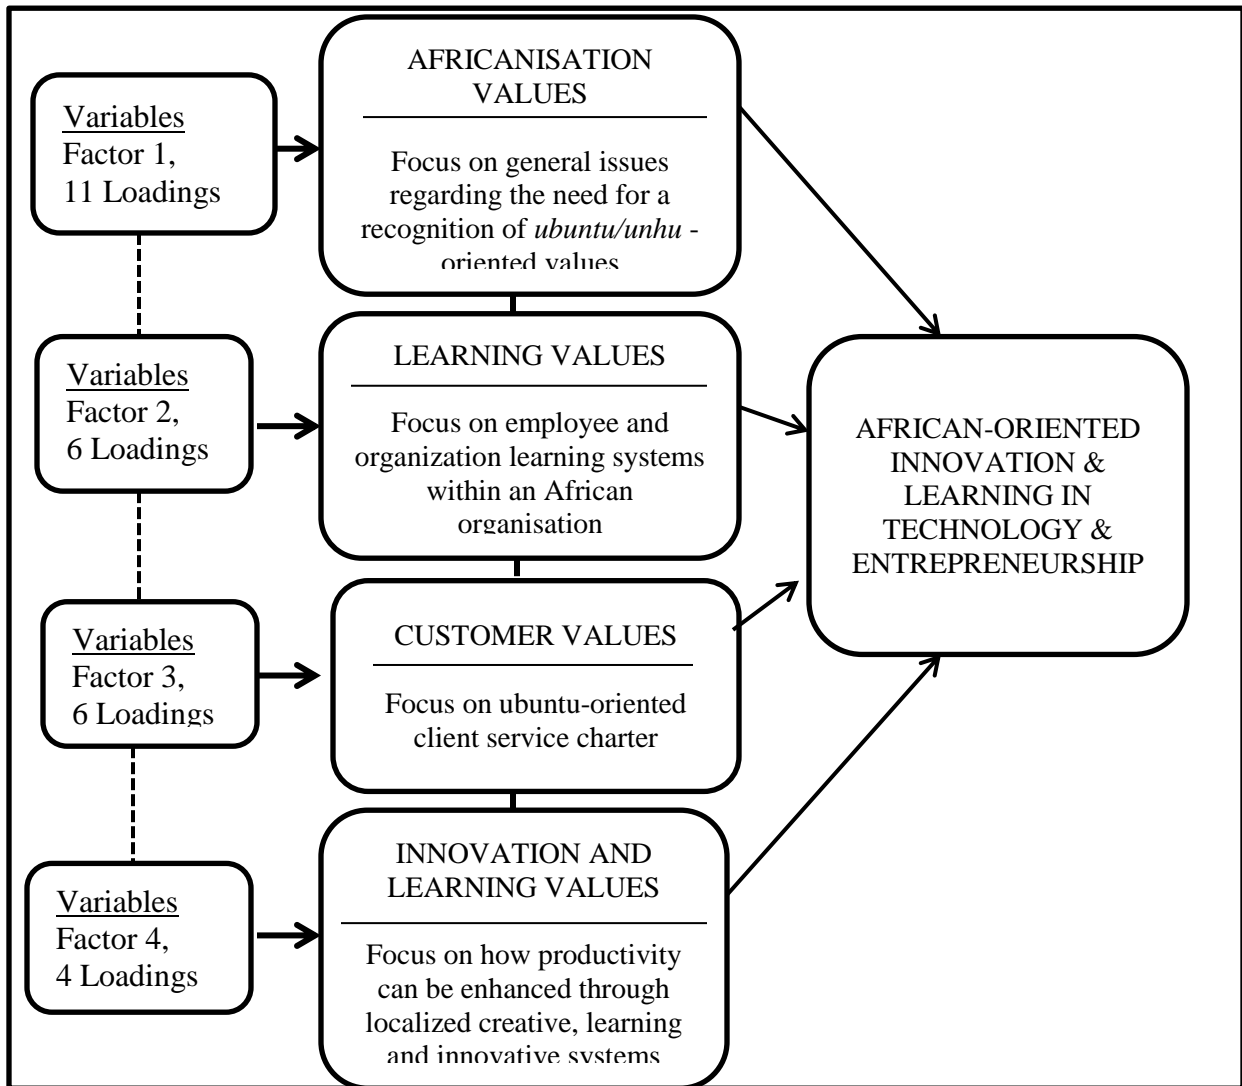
Variables
Factor 1,
11 Loadings

AFRICANISATION VALUES

Focus on general issues regarding the need for a recognition of *ubuntu/unhu* - oriented values

Variables
Factor 2,
6 Loadings

LEARNING VALUES

Focus on employee and organization learning systems within an African organisation

Variables
Factor 3,
6 Loadings

CUSTOMER VALUES

Focus on ubuntu-oriented client service charter

Variables
Factor 4,
4 Loadings

INNOVATION AND LEARNING VALUES

Focus on how productivity can be enhanced through localized creative, learning and innovative systems

AFRICAN-ORIENTED INNOVATION & LEARNING IN TECHNOLOGY & ENTREPRENEURSHIP